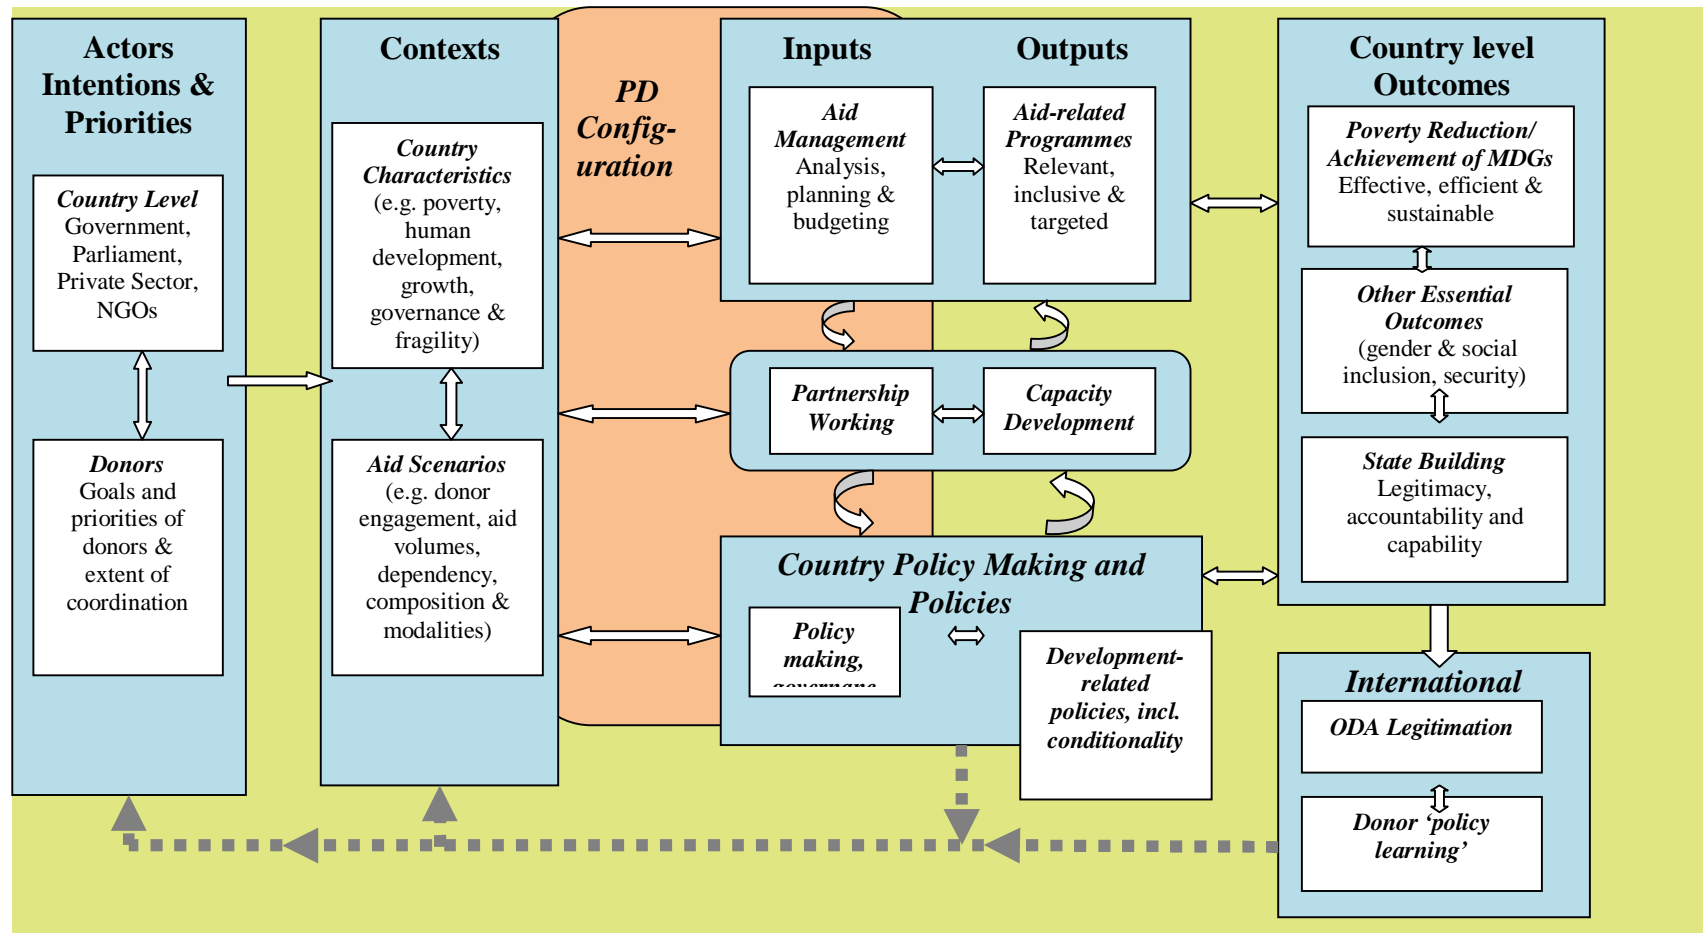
Actors Intentions & Priorities

Country Level
Government, Parliament, Private Sector, NGOs

Donors
Goals and priorities of donors & extent of coordination

Contexts

Country Characteristics
(e.g. poverty, human development, growth, governance & fragility)

Aid Scenarios
(e.g. donor engagement, aid volumes, dependency, composition & modalities)

PD Config-uration

Inputs

Outputs

Aid Management
Analysis, planning & budgeting

Aid-related Programmes
Relevant, inclusive & targeted

Partnership Working

Capacity Development

Country Policy Making and Policies

Policy making, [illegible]

Development-related policies, incl. conditionality

Country level Outcomes

Poverty Reduction/ Achievement of MDGs
Effective, efficient & sustainable

Other Essential Outcomes
(gender & social inclusion, security)

State Building
Legitimacy, accountability and capability

International

ODA Legitimation

Donor 'policy learning'